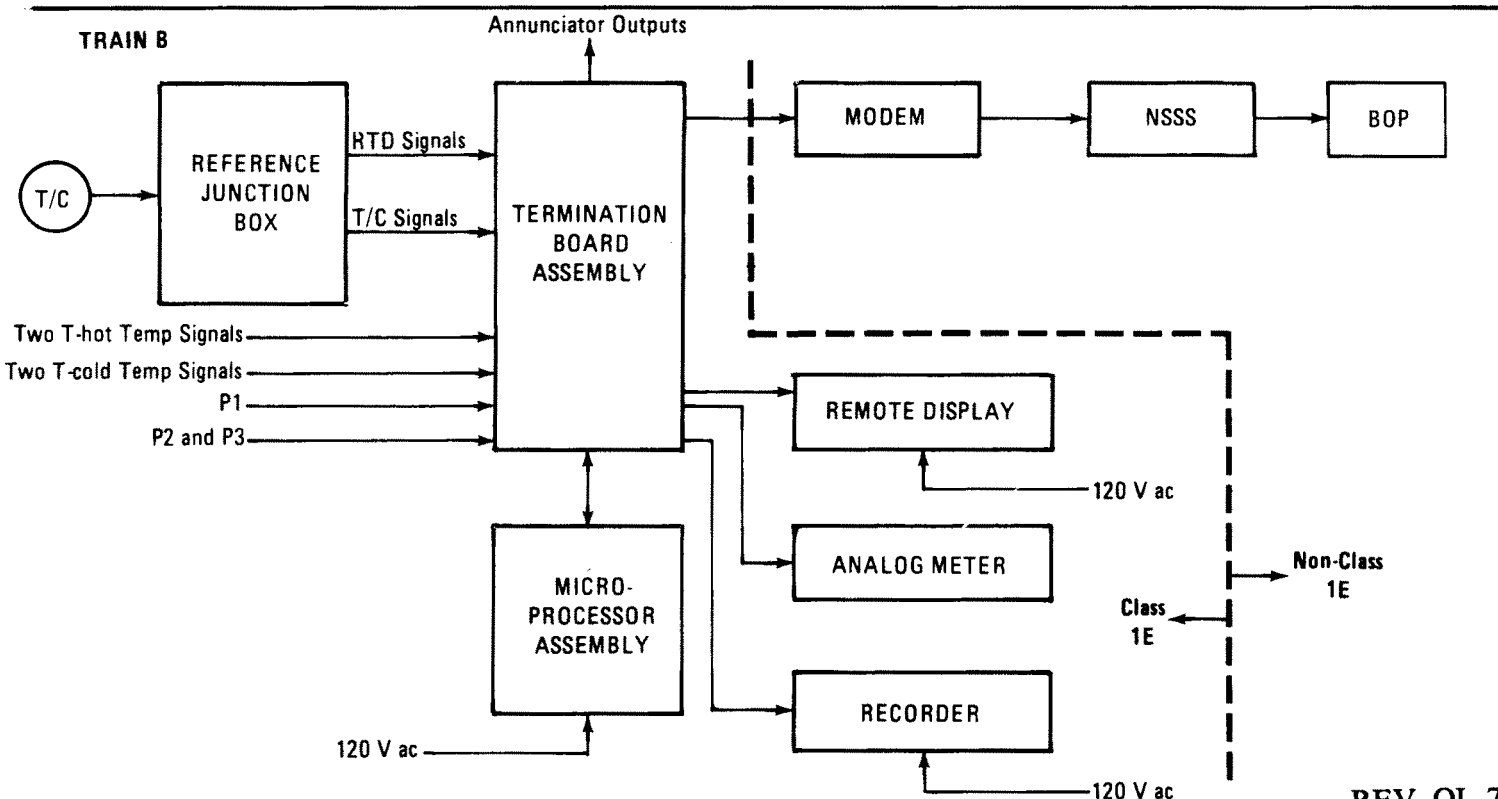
TRAIN B

Annunciator Outputs

T/C

REFERENCE JUNCTION BOX

RTD Signals

T/C Signals

TERMINATION BOARD ASSEMBLY

MODEM

NSSS

BOP

Two T-hot Temp Signals

Two T-cold Temp Signals

P1

P2 and P3

REMOTE DISPLAY

120 V ac

MICRO-PROCESSOR ASSEMBLY

ANALOG METER

Non-Class 1E

Class 1E

RECORDER

120 V ac

120 V ac

REV. OL-7